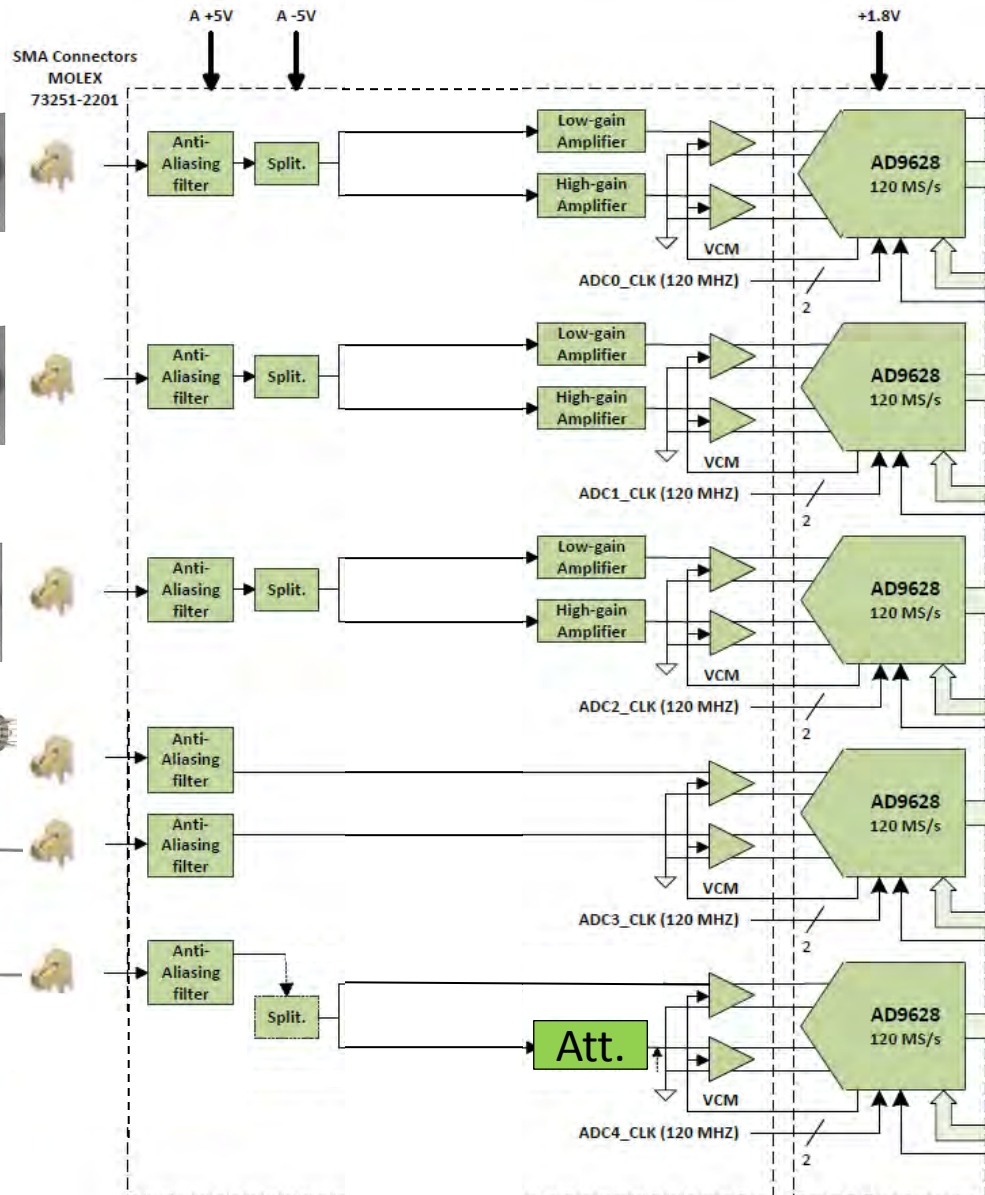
A +5V A -5V +1.8V

SMA Connectors MOLEX 73251-2201

Anti-Aliasing filter
Split.
Low-gain Amplifier
High-gain Amplifier
VCM
AD9628 120 MS/s
ADC0_CLK (120 MHZ)
2

Anti-Aliasing filter
Split.
Low-gain Amplifier
High-gain Amplifier
VCM
AD9628 120 MS/s
ADC1_CLK (120 MHZ)
2

Anti-Aliasing filter
Split.
Low-gain Amplifier
High-gain Amplifier
VCM
AD9628 120 MS/s
ADC2_CLK (120 MHZ)
2

Anti-Aliasing filter
Anti-Aliasing filter
VCM
AD9628 120 MS/s
ADC3_CLK (120 MHZ)
2

Anti-Aliasing filter
Split.
Att.
VCM
AD9628 120 MS/s
ADC4_CLK (120 MHZ)
2